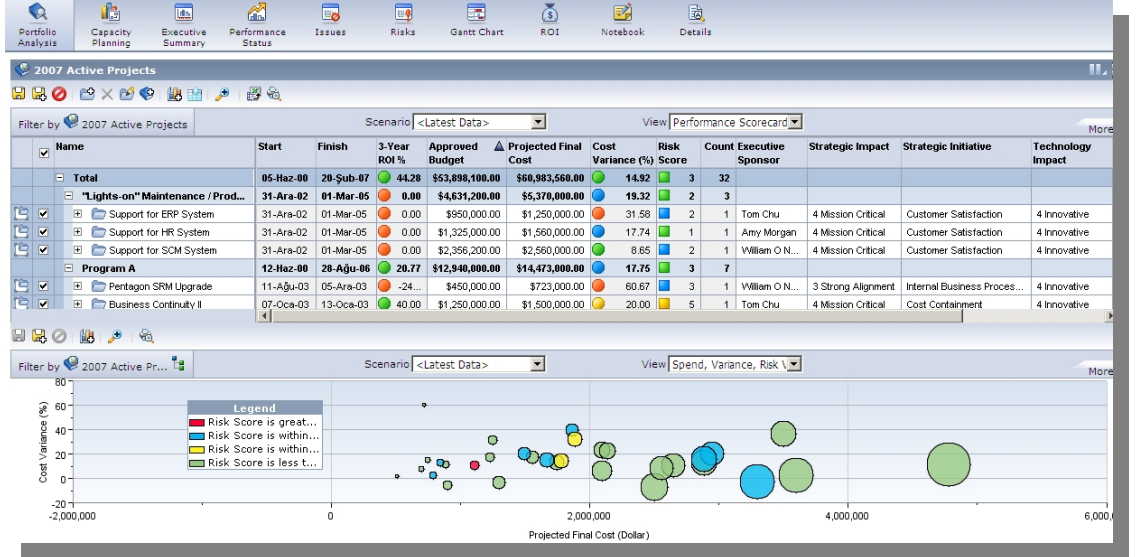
Portfolio Analysis | Capacity Planning | Executive Summary | Performance Status | Issues | Risks | Gantt Chart | ROI | Notebook | Details

2007 Active Projects

Filter by 2007 Active Projects

Scenario <Latest Data>

View Performance Scorecard

More

| | Name | Start | Finish | 3-Year ROI % | Approved Budget | Projected Final Cost | Cost Variance (%) | Risk Score | Count | Executive Sponsor | Strategic Impact | Strategic Initiative | Technology Impact |
|---|---|---|---|---|---|---|---|---|---|---|---|---|---|
| | Total | 05-Haz-00 | 20-Şub-07 | 44.28 | $53,898,100.00 | $60,983,560.00 | 14.92 | 3 | 32 | | | | |
| | "Lights-on" Maintenance / Prod... | 31-Ara-02 | 01-Mar-05 | 0.00 | $4,631,200.00 | $5,370,000.00 | 19.32 | 2 | 3 | | | | |
| | Support for ERP System | 31-Ara-02 | 01-Mar-05 | 0.00 | $950,000.00 | $1,250,000.00 | 31.58 | 2 | 1 | Tom Chu | 4 Mission Critical | Customer Satisfaction | 4 Innovative |
| | Support for HR System | 31-Ara-02 | 01-Mar-05 | 0.00 | $1,325,000.00 | $1,560,000.00 | 17.74 | 1 | 1 | Amy Morgan | 4 Mission Critical | Customer Satisfaction | 4 Innovative |
| | Support for SCM System | 31-Ara-02 | 01-Mar-05 | 0.00 | $2,356,200.00 | $2,560,000.00 | 8.65 | 2 | 1 | William O N... | 4 Mission Critical | Customer Satisfaction | 4 Innovative |
| | Program A | 12-Haz-00 | 28-Ağu-06 | 20.77 | $12,940,000.00 | $14,473,000.00 | 17.75 | 3 | 7 | | | | |
| | Pentagon SRM Upgrade | 11-Ağu-03 | 05-Ara-03 | -24... | $450,000.00 | $723,000.00 | 60.67 | 3 | 1 | William O N... | 3 Strong Alignment | Internal Business Proces... | 4 Innovative |
| | Business Continuity II | 07-Oca-03 | 13-Oca-03 | 40.00 | $1,250,000.00 | $1,500,000.00 | 20.00 | 5 | 1 | Tom Chu | 4 Mission Critical | Cost Containment | 4 Innovative |

Filter by 2007 Active Pr...

Scenario <Latest Data>

View Spend, Variance, Risk V

More

Legend
Risk Score is great...
Risk Score is within...
Risk Score is within...
Risk Score is less t...

80
60
40
20
0
-20
Cost Variance (%)

-2,000,000
0
2,000,000
4,000,000
6,00
Projected Final Cost (Dollar)